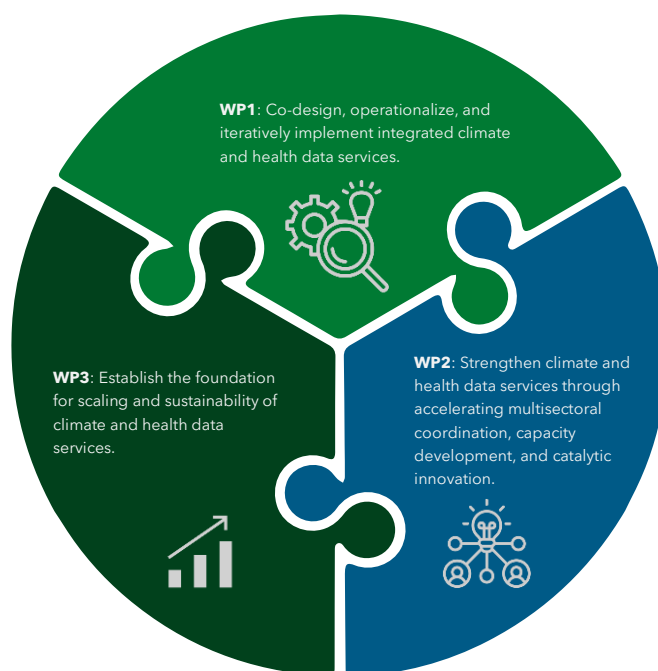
**WP1**: Co-design, operationalize, and iteratively implement integrated climate and health data services.

**WP3**: Establish the foundation for scaling and sustainability of climate and health data services.

**WP2**: Strengthen climate and health data services through accelerating multisectoral coordination, capacity development, and catalytic innovation.